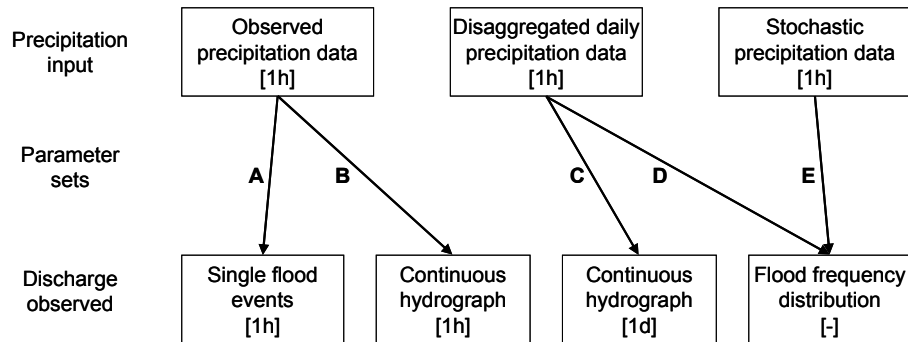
Precipitation input

Observed precipitation data [1h]

Disaggregated daily precipitation data [1h]

Stochastic precipitation data [1h]

Parameter sets

A

B

C

D

E

Discharge observed

Single flood events [1h]

Continuous hydrograph [1h]

Continuous hydrograph [1d]

Flood frequency distribution [-]